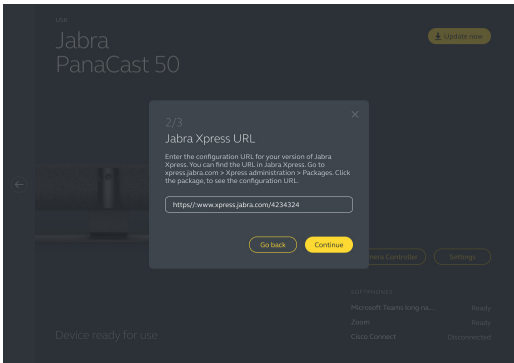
USB

Jabra PanaCast 50

Update now

2/3

Jabra Xpress URL

Enter the configuration URL for your version of Jabra Xpress. You can find the URL in Jabra Xpress. Go to xpress.jabra.com > Xpress administration > Packages. Click the package, to see the configuration URL.

https://www.xpress.jabra.com/4234324

Go back

Continue

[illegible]mera Controller

Settings

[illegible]

Microsoft Teams long na...

Ready

Zoom

Ready

Cisco Connect

Disconnected

Device ready for use